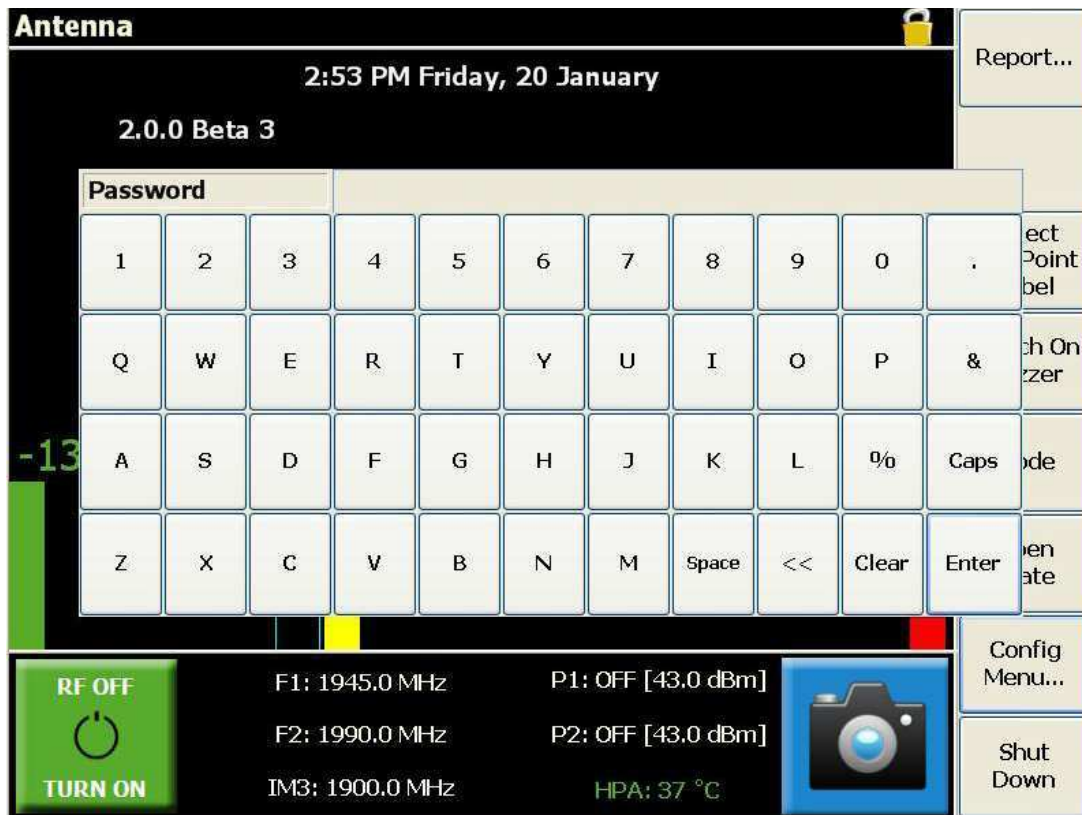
Antenna

2:53 PM Friday, 20 January

2.0.0 Beta 3

Report...

Password

| 1 | 2 | 3 | 4 | 5 | 6 | 7 | 8 | 9 | 0 | . |
|---|---|---|---|---|---|---|---|---|---|---|
| Q | W | E | R | T | Y | U | I | O | P | & |
| A | S | D | F | G | H | J | K | L | % | Caps |
| Z | X | C | V | B | N | M | Space | << | Clear | Enter |

ect Point bel

ch On zzer

-13

ode

pen ate

Config Menu...

RF OFF

TURN ON

F1: 1945.0 MHz

F2: 1990.0 MHz

IM3: 1900.0 MHz

P1: OFF [43.0 dBm]

P2: OFF [43.0 dBm]

HPA: 37 °C

Shut Down